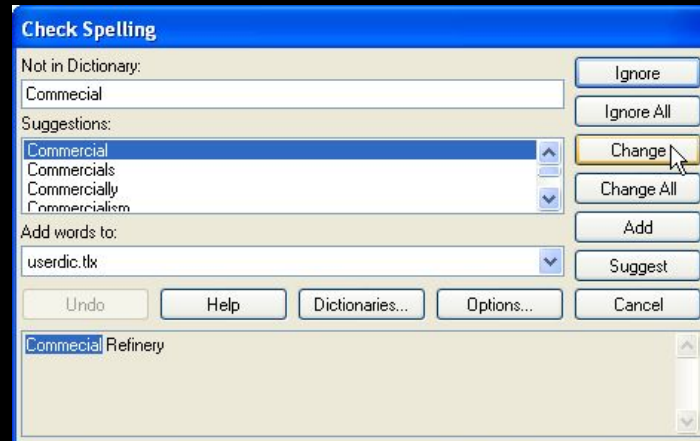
Check Spelling

Not in Dictionary:

Commecial

Suggestions:

Commercial
Commercials
Commercially
Commercialism

Add words to:

userdic.tlx

Ignore

Ignore All

Change

Change All

Add

Suggest

Undo

Help

Dictionaries...

Options...

Cancel

Commecial Refinery